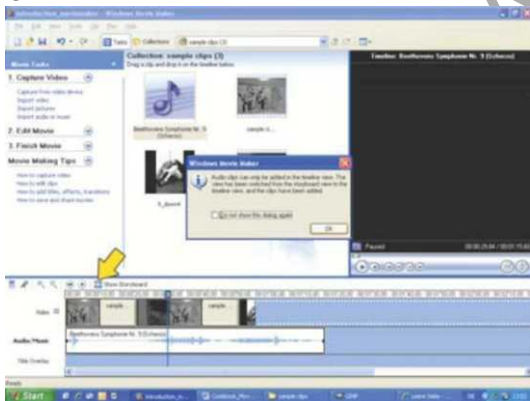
Introduction_moviemaker - Windows Movie Maker

File Edit View Tools Clip Play Help

Tasks Collections sample clips (3)

Movie Tasks

Collection: sample clips (3)
Drag a clip and drop it on the timeline below.

Timeline: Beethovens Symphonie Nr. 9 (Scherzo)

1. Capture Video

Capture from video device
Import video
Import pictures
Import audio or music

2. Edit Movie

3. Finish Movie

Movie Making Tips

How to capture video
How to edit clips
How to add titles, effects, transitions
How to save and share movies

Beethovens Symphonie Nr. 9 (Scherzo)

sample cl...

5_down4

Windows Movie Maker

Audio clips can only be added to the timeline view. The view has been switched from the storyboard view to the timeline view, and the clips have been added.

Do not show this dialog again

OK

Paused

00:00:29.04 / 00:01:15.60

Show Storyboard

Video

sample

sample

Audio/Music

Beethovens Symphonie Nr. 9 (Scherzo)

Title Overlay

Ready

Start